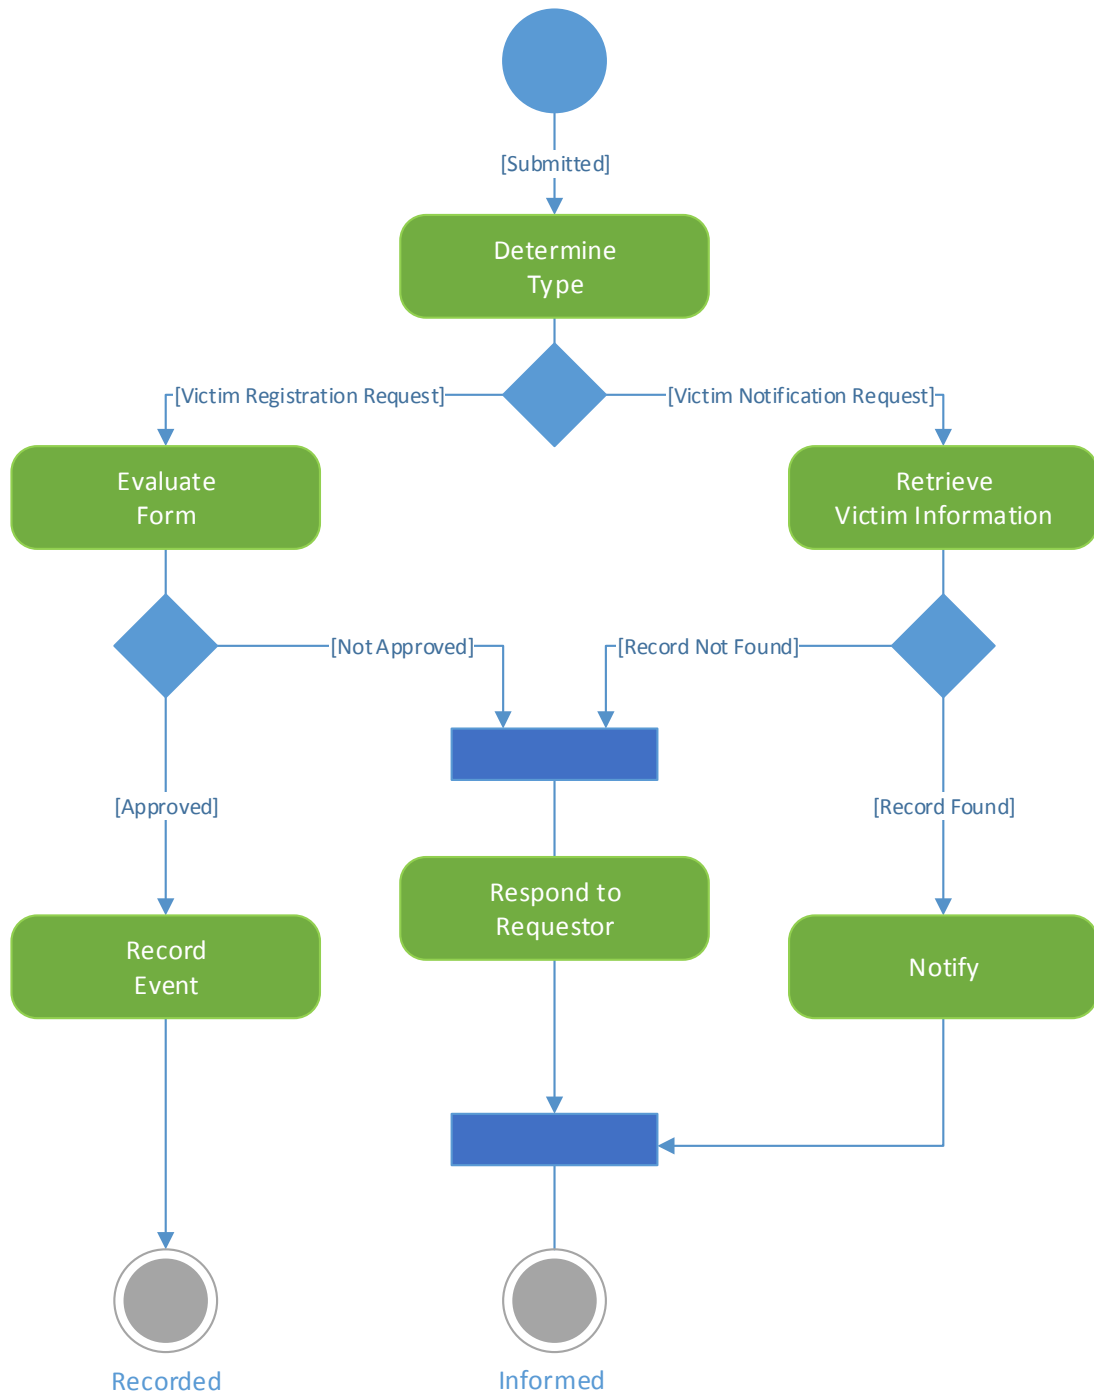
[Submitted]

Determine Type

[Victim Registration Request]

[Victim Notification Request]

Evaluate Form

Retrieve Victim Information

[Not Approved]

[Record Not Found]

[Approved]

[Record Found]

Respond to Requestor

Record Event

Notify

Recorded

Informed